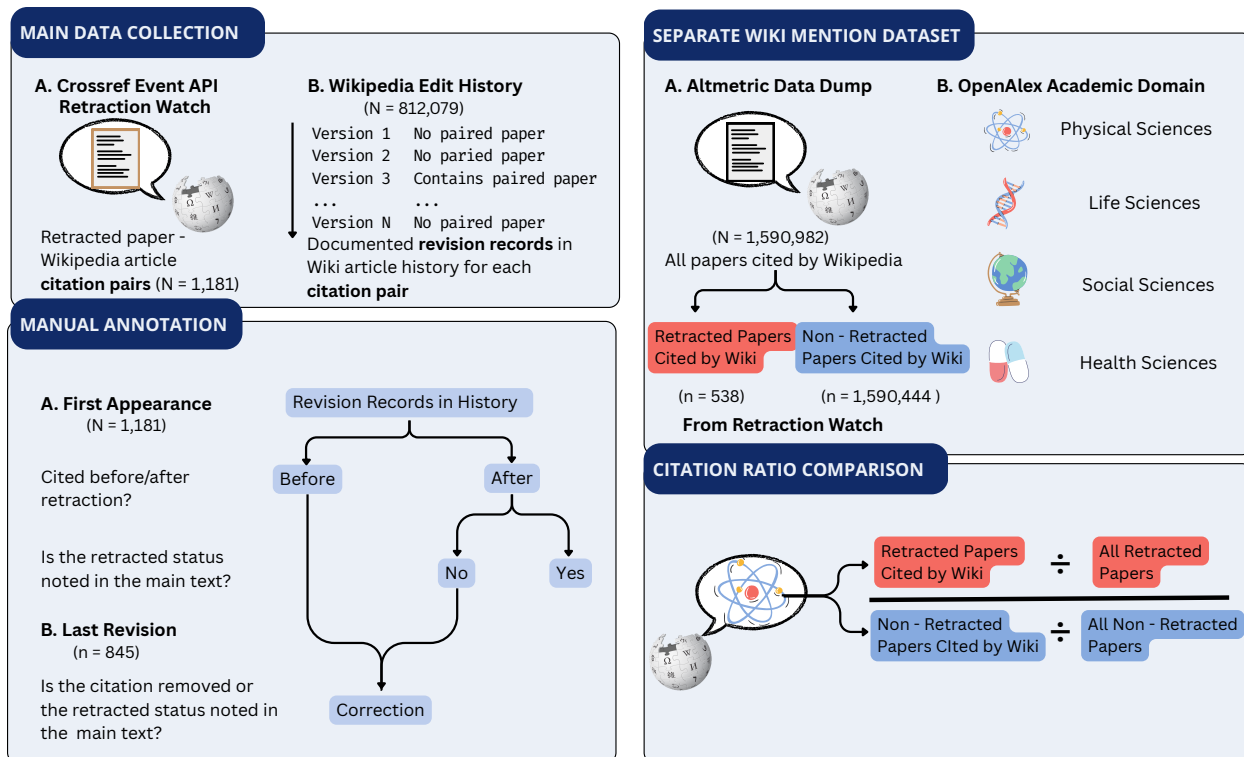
MAIN DATA COLLECTION

A. Crossref Event API Retraction Watch

Retracted paper - Wikipedia article citation pairs (N = 1,181)

B. Wikipedia Edit History
(N = 812,079)

Version 1 No paired paper
Version 2 No paried paper
Version 3 Contains paired paper
... ...
Version N No paired paper

Documented revision records in Wiki article history for each citation pair

MANUAL ANNOTATION

A. First Appearance
(N = 1,181)

Cited before/after retraction?

Is the retracted status noted in the main text?

B. Last Revision
(n = 845)

Is the citation removed or the retracted status noted in the main text?

Revision Records in History

Before

After

No

Yes

Correction

SEPARATE WIKI MENTION DATASET

A. Altmetric Data Dump

(N = 1,590,982)
All papers cited by Wikipedia

Retracted Papers Cited by Wiki

Non - Retracted Papers Cited by Wiki

(n = 538)

(n = 1,590,444 )

From Retraction Watch

B. OpenAlex Academic Domain

Physical Sciences

Life Sciences

Social Sciences

Health Sciences

CITATION RATIO COMPARISON

Retracted Papers Cited by Wiki ÷ All Retracted Papers

Non - Retracted Papers CIted by Wiki ÷ All Non - Retracted Papers